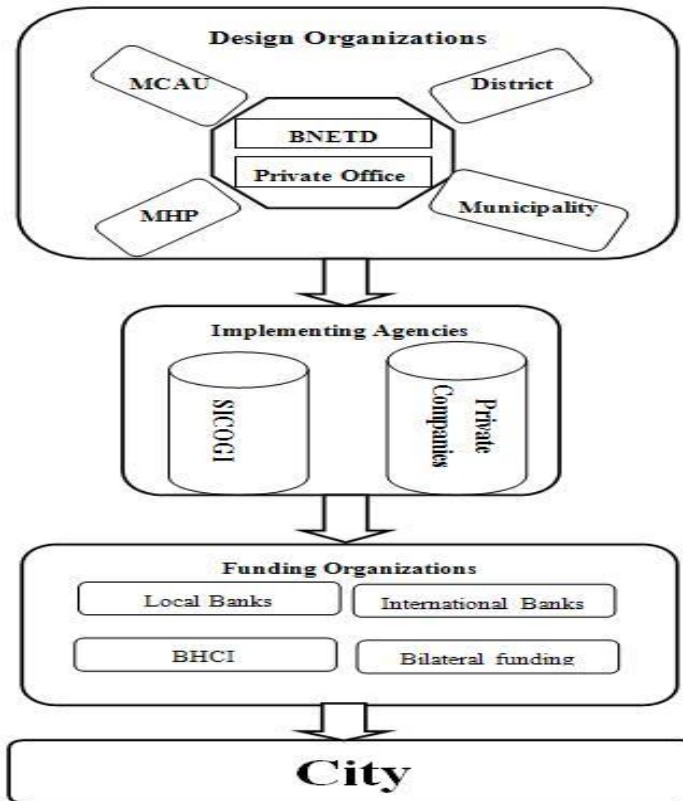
Design Organizations

MCAU

District

BNETD

Private Office

MHP

Municipality

Implementing Agencies

SICOGI

Private Companies

Funding Organizations

Local Banks

International Banks

BHCI

Bilateral funding

City